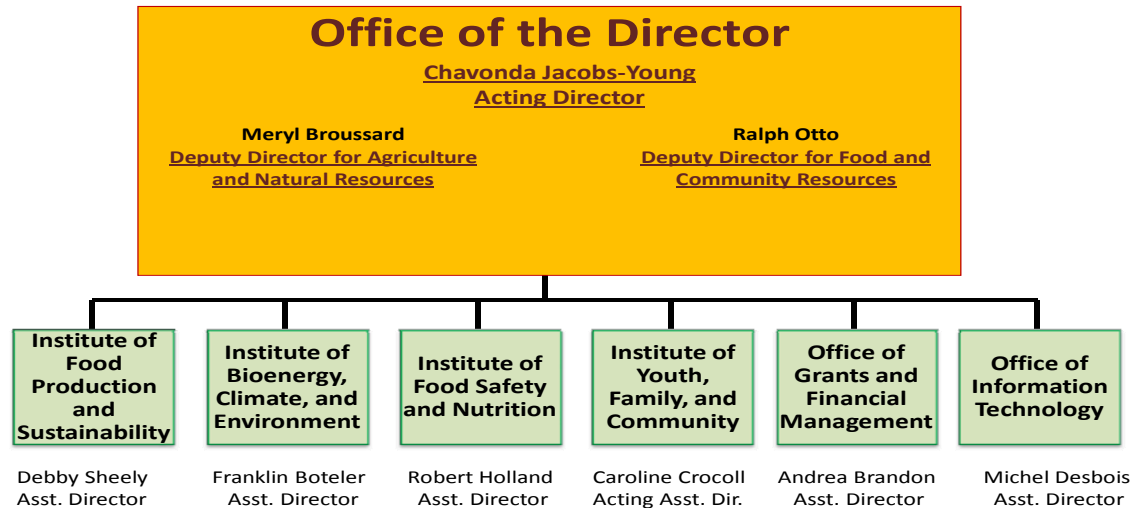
Office of the Director

Chavonda Jacobs-Young
Acting Director

Meryl Broussard
Deputy Director for Agriculture and Natural Resources

Ralph Otto
Deputy Director for Food and Community Resources

Institute of Food Production and Sustainability

Institute of Bioenergy, Climate, and Environment

Institute of Food Safety and Nutrition

Institute of Youth, Family, and Community

Office of Grants and Financial Management

Office of Information Technology

Debby Sheely
Asst. Director

Franklin Boteler
Asst. Director

Robert Holland
Asst. Director

Caroline Crocoll
Acting Asst. Dir.

Andrea Brandon
Asst. Director

Michel Desbois
Asst. Director